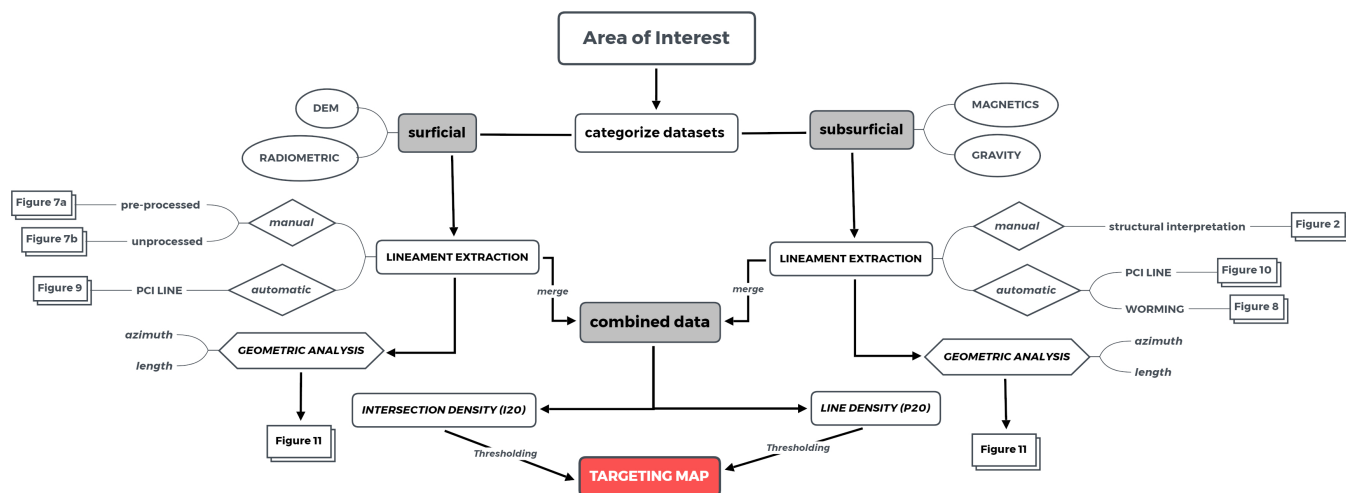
Area of Interest

categorize datasets

surficial

DEM

RADIOMETRIC

subsurficial

MAGNETICS

GRAVITY

Figure 7a

pre-processed

Figure 7b

unprocessed

manual

Figure 9

PCI LINE

automatic

LINEAMENT EXTRACTION

merge

manual

structural interpretation

Figure 2

LINEAMENT EXTRACTION

merge

automatic

PCI LINE

Figure 10

WORMING

Figure 8

combined data

azimuth

length

GEOMETRIC ANALYSIS

GEOMETRIC ANALYSIS

azimuth

length

Figure 11

INTERSECTION DENSITY (I20)

LINE DENSITY (P20)

Figure 11

Thresholding

Thresholding

TARGETING MAP